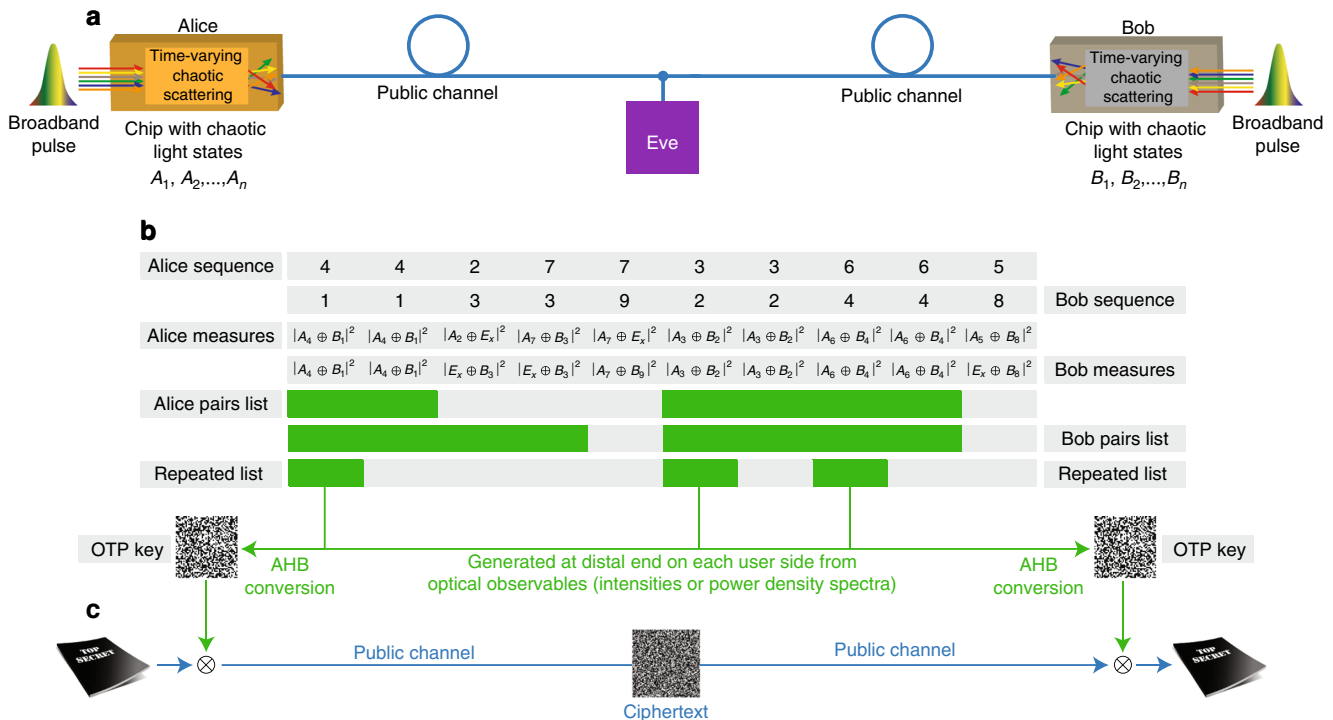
a

Alice

Time-varying chaotic scattering

Broadband pulse

Chip with chaotic light states $A_1, A_2, ..., A_n$

Public channel

Eve

Public channel

Bob

Time-varying chaotic scattering

Chip with chaotic light states $B_1, B_2, ..., B_n$

Broadband pulse

b

| Alice sequence | 4 | 4 | 2 | 7 | 7 | 3 | 3 | 6 | 6 | 5 | |
|---|---|---|---|---|---|---|---|---|---|---|---|
| | 1 | 1 | 3 | 3 | 9 | 2 | 2 | 4 | 4 | 8 | Bob sequence |
| Alice measures | $\lvert A_4 \oplus B_1\rvert^2$ | $\lvert A_4 \oplus B_1\rvert^2$ | $\lvert A_2 \oplus E_x\rvert^2$ | $\lvert A_7 \oplus B_3\rvert^2$ | $\lvert A_7 \oplus E_x\rvert^2$ | $\lvert A_3 \oplus B_2\rvert^2$ | $\lvert A_3 \oplus B_2\rvert^2$ | $\lvert A_6 \oplus B_4\rvert^2$ | $\lvert A_6 \oplus B_4\rvert^2$ | $\lvert A_5 \oplus B_8\rvert^2$ | |
| | $\lvert A_4 \oplus B_1\rvert^2$ | $\lvert A_4 \oplus B_1\rvert^2$ | $\lvert E_x \oplus B_3\rvert^2$ | $\lvert E_x \oplus B_3\rvert^2$ | $\lvert A_7 \oplus B_9\rvert^2$ | $\lvert A_3 \oplus B_2\rvert^2$ | $\lvert A_3 \oplus B_2\rvert^2$ | $\lvert A_6 \oplus B_4\rvert^2$ | $\lvert A_6 \oplus B_4\rvert^2$ | $\lvert E_x \oplus B_8\rvert^2$ | Bob measures |

Alice pairs list

Bob pairs list

Repeated list

Repeated list

OTP key

AHB conversion

Generated at distal end on each user side from optical observables (intensities or power density spectra)

AHB conversion

OTP key

c

TOP SECRET

Public channel

Ciphertext

Public channel

TOP SECRET